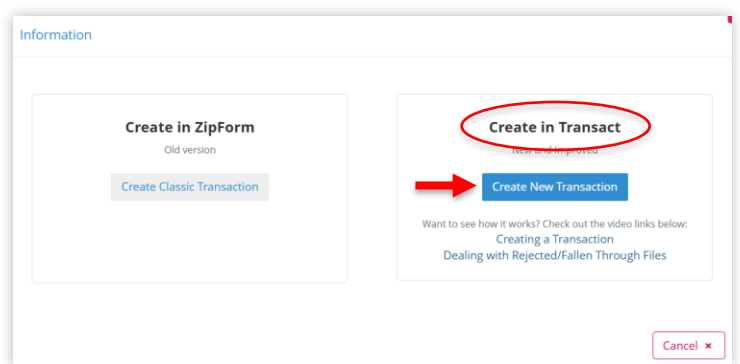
Information

Create in ZipForm

Old version

Create Classic Transaction

Create in Transact

New and Improved

Create New Transaction

Want to see how it works? Check out the video links below:

Creating a Transaction

Dealing with Rejected/Fallen Through Files

Cancel ×